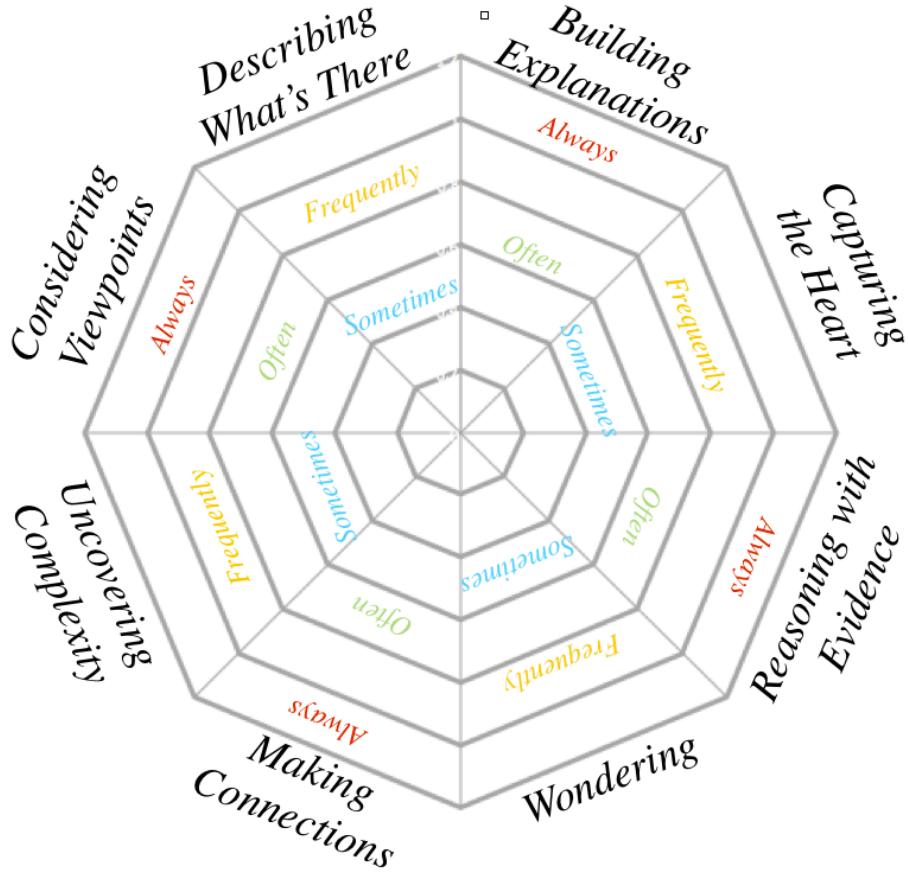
Describing What's There

Frequently

Sometimes

Building Explanations

Always

Often

Capturing the Heart

Frequently

Sometimes

Reasoning with Evidence

Always

Often

Wondering

Frequently

Sometimes

Making Connections

Always

Often

Uncovering Complexity

Frequently

Sometimes

Considering Viewpoints

Always

Often